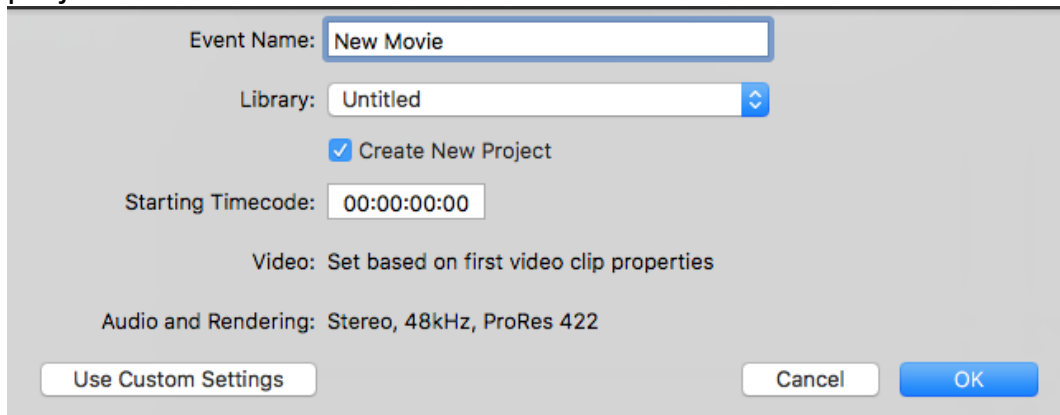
Event Name: New Movie

Library: Untitled

Create New Project

Starting Timecode: 00:00:00:00

Video: Set based on first video clip properties

Audio and Rendering: Stereo, 48kHz, ProRes 422

Use Custom Settings

Cancel

OK